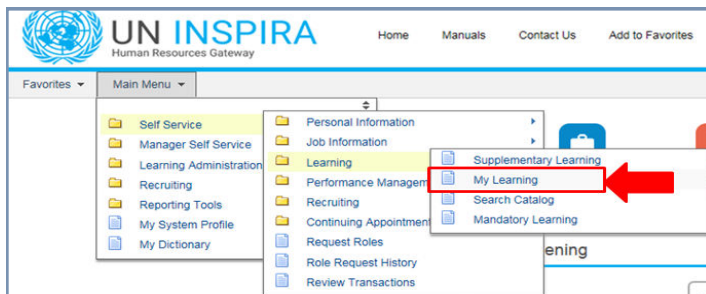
UN INSPIRA
Human Resources Gateway

Home Manuals Contact Us Add to Favorites

Favorites ▾ Main Menu ▾

Self Service
Manager Self Service
Learning Administration
Recruiting
Reporting Tools
My System Profile
My Dictionary

Personal Information
Job Information
Learning
Performance Managem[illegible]
Recruiting
Continuing Appointment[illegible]
Request Roles
Role Request History
Review Transactions

Supplementary Learning
My Learning
Search Catalog
Mandatory Learning

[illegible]ening